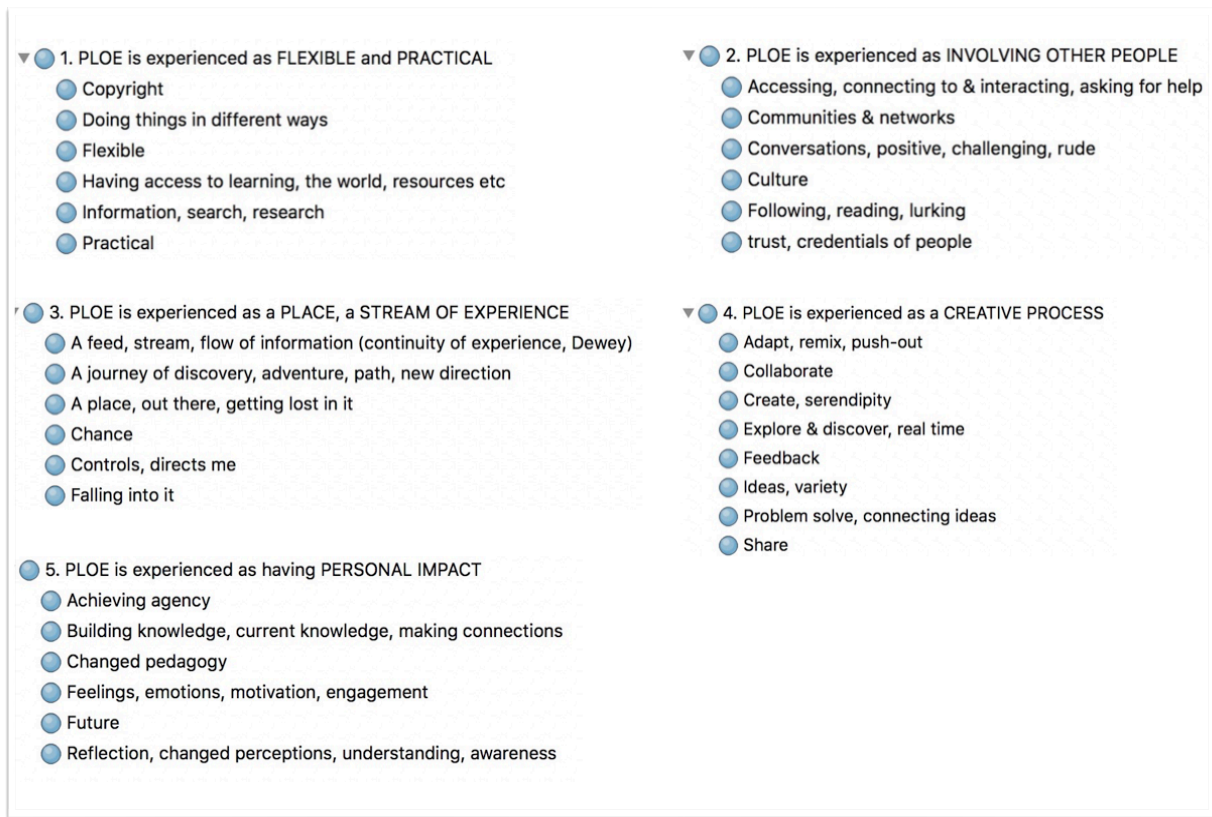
1. PLOE is experienced as FLEXIBLE and PRACTICAL
Copyright
Doing things in different ways
Flexible
Having access to learning, the world, resources etc
Information, search, research
Practical

3. PLOE is experienced as a PLACE, a STREAM OF EXPERIENCE
A feed, stream, flow of information (continuity of experience, Dewey)
A journey of discovery, adventure, path, new direction
A place, out there, getting lost in it
Chance
Controls, directs me
Falling into it

5. PLOE is experienced as having PERSONAL IMPACT
Achieving agency
Building knowledge, current knowledge, making connections
Changed pedagogy
Feelings, emotions, motivation, engagement
Future
Reflection, changed perceptions, understanding, awareness

2. PLOE is experienced as INVOLVING OTHER PEOPLE
Accessing, connecting to & interacting, asking for help
Communities & networks
Conversations, positive, challenging, rude
Culture
Following, reading, lurking
trust, credentials of people

4. PLOE is experienced as a CREATIVE PROCESS
Adapt, remix, push-out
Collaborate
Create, serendipity
Explore & discover, real time
Feedback
Ideas, variety
Problem solve, connecting ideas
Share